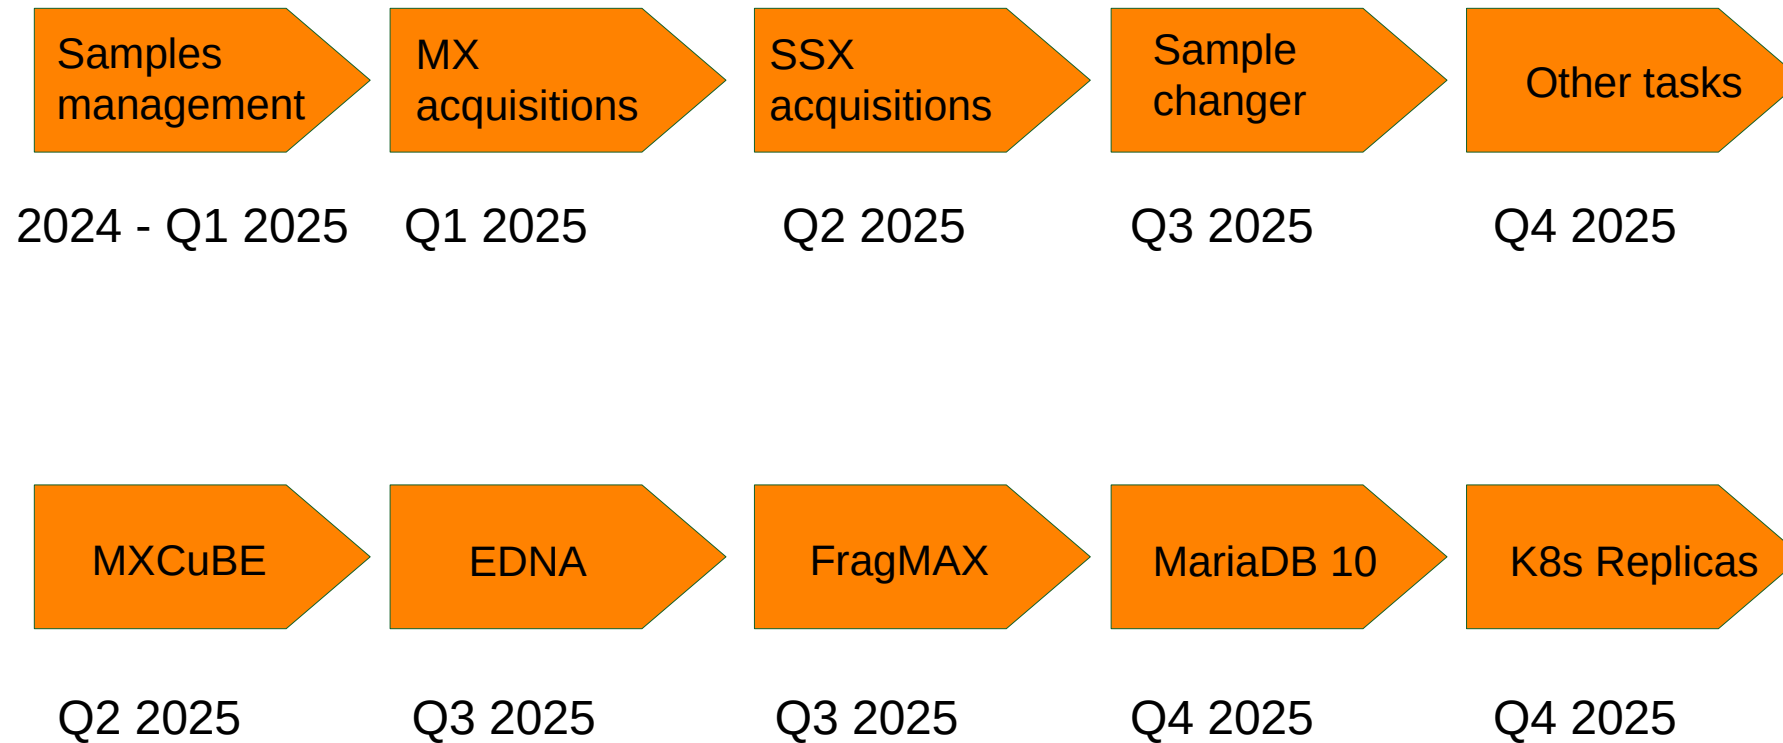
Samples management

2024 - Q1 2025

MX acquisitions

Q1 2025

SSX acquisitions

Q2 2025

Sample changer

Q3 2025

Other tasks

Q4 2025

MXCuBE

Q2 2025

EDNA

Q3 2025

FragMAX

Q3 2025

MariaDB 10

Q4 2025

K8s Replicas

Q4 2025